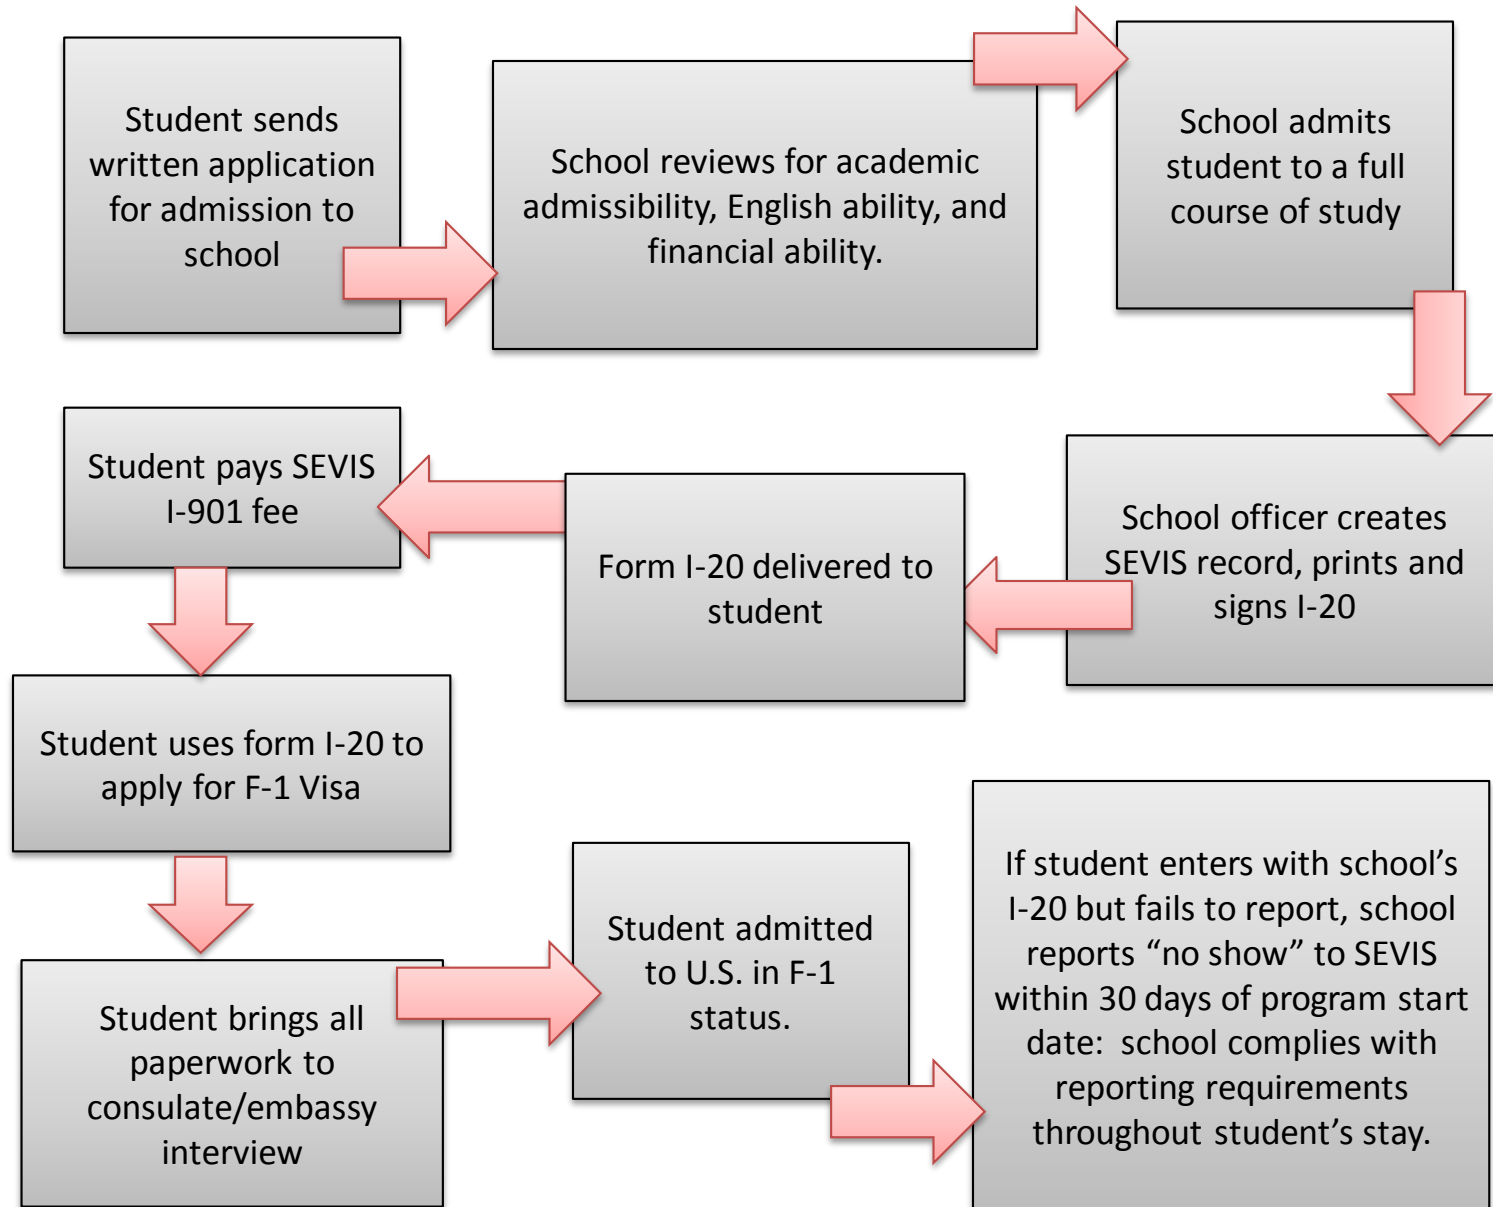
Student sends written application for admission to school

School reviews for academic admissibility, English ability, and financial ability.

School admits student to a full course of study

School officer creates SEVIS record, prints and signs I-20

Form I-20 delivered to student

Student pays SEVIS I-901 fee

Student uses form I-20 to apply for F-1 Visa

Student brings all paperwork to consulate/embassy interview

Student admitted to U.S. in F-1 status.

If student enters with school's I-20 but fails to report, school reports "no show" to SEVIS within 30 days of program start date: school complies with reporting requirements throughout student's stay.